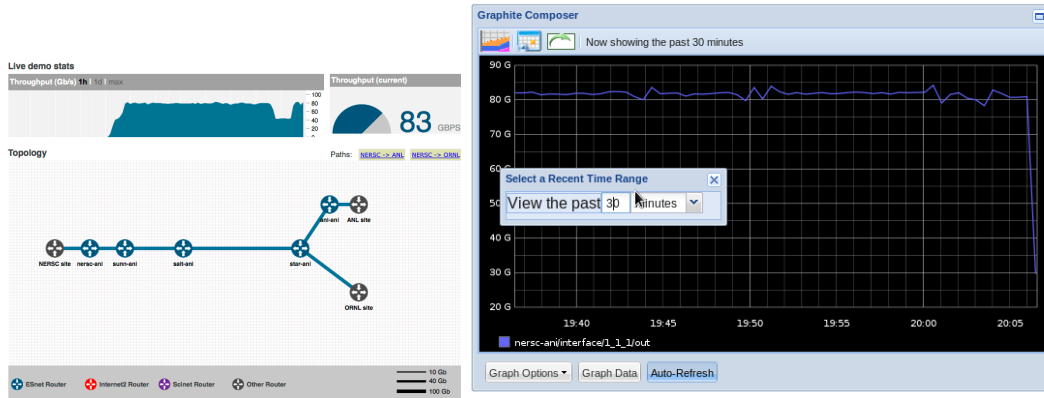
Live demo stats

Throughput (Gb/s) 1h | 1d | max

100
80
60
40
20
0

Throughput (current)

83 GBPS

Topology

Paths: NERSC -> ANL NERSC -> ORNL

ani-ani ANL site

NERSC site nersc-ani sunn-ani salt-ani star-ani

ORNL site

ESnet Router Internet2 Router Scinet Router Other Router

10 Gb
40 Gb
100 Gb

Graphite Composer

Now showing the past 30 minutes

90 G
80 G
70 G
60 G
50 G
40 G
30 G
20 G

19:40 19:45 19:50 19:55 20:00 20:05

nersc-ani/interface/1_1_1/out

Select a Recent Time Range

View the past 30 Minutes

Graph Options Graph Data Auto-Refresh